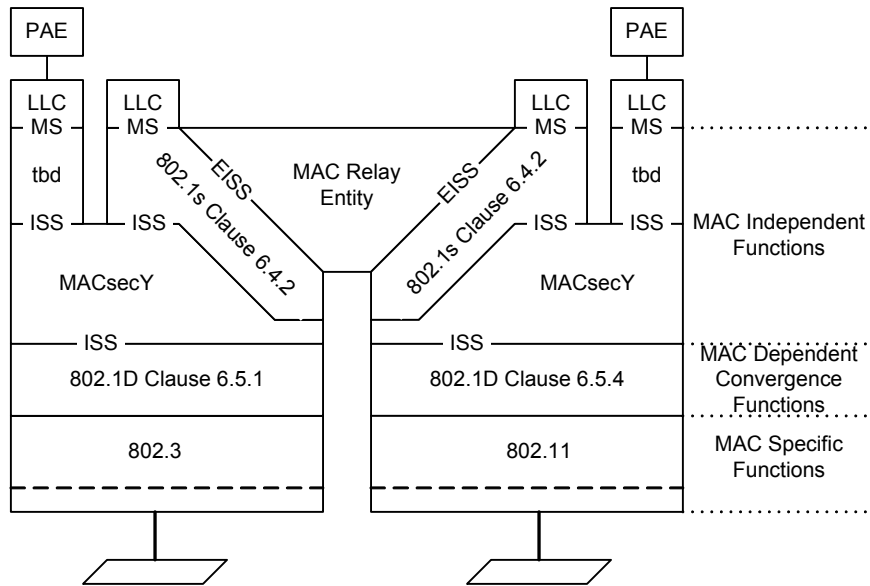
PAE

PAE

LLC
MS

LLC
MS

LLC
MS

LLC
MS

tbd

tbd

EISS

802.1s Clause 6.4.2

MAC Relay Entity

EISS

802.1s Clause 6.4.2

ISS

ISS

ISS

ISS

MAC Independent Functions

MACsecY

MACsecY

ISS

ISS

MAC Dependent Convergence Functions

802.1D Clause 6.5.1

802.1D Clause 6.5.4

802.3

802.11

MAC Specific Functions